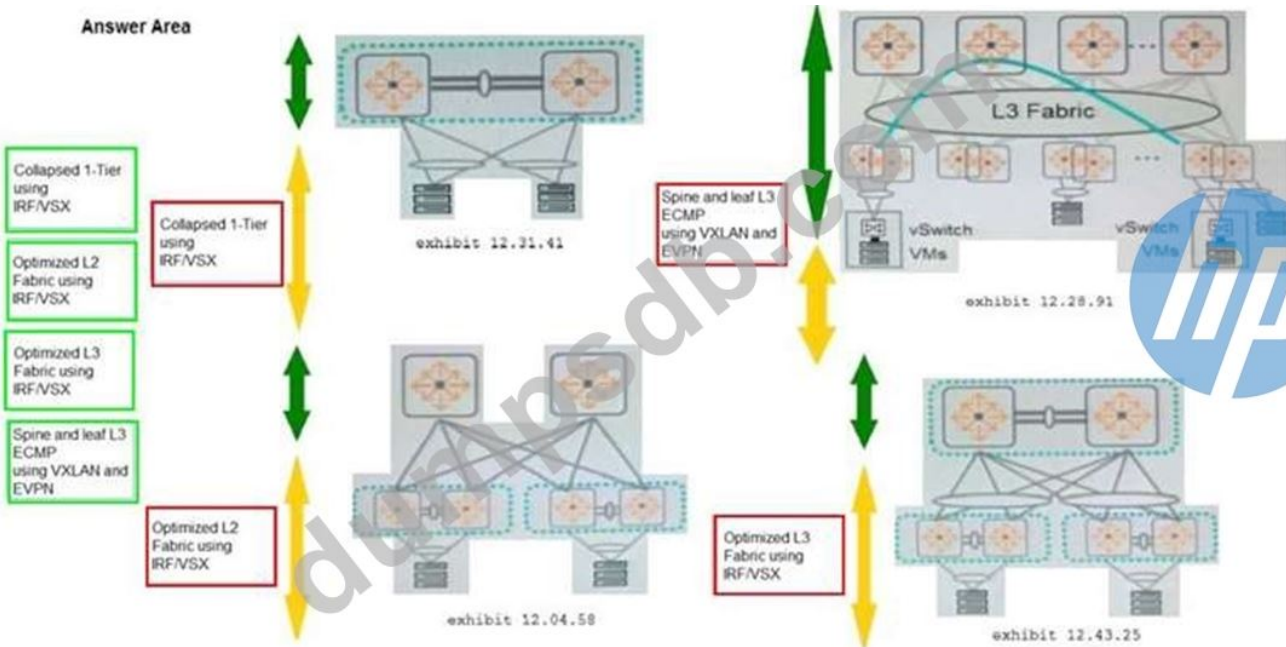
Answer Area

Collapsed 1-Tier using IRF/VSX

Optimized L2 Fabric using IRF/VSX

Optimized L3 Fabric using IRF/VSX

Spine and leaf L3 ECMP using VXLAN and EVPN

Collapsed 1-Tier using IRF/VSX

exhibit 12.31.41

Optimized L2 Fabric using IRF/VSX

exhibit 12.04.58

Spine and leaf L3 ECMP using VXLAN and EVPN

L3 Fabric

vSwitch
VMs

vSwitch
VMs

exhibit 12.28.91

Optimized L3 Fabric using IRF/VSX

exhibit 12.43.25

dumpsdb.com